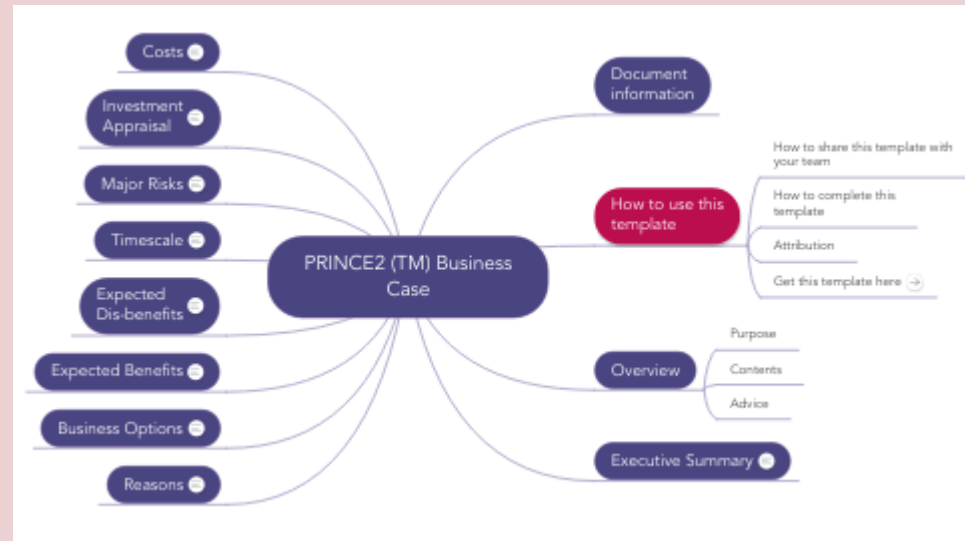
PRINCE2 (TM) Business Case

Costs

Investment Appraisal

Major Risks

Timescale

Expected Dis-benefits

Expected Benefits

Business Options

Reasons

Document information

How to use this template

How to share this template with your team

How to complete this template

Attribution

Get this template here

Overview

Purpose

Contents

Advice

Executive Summary